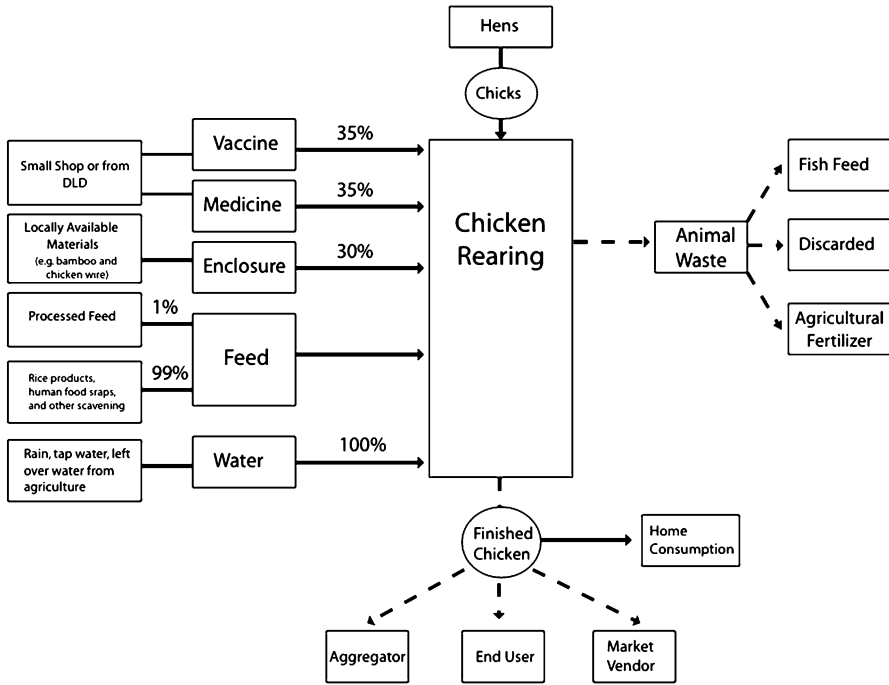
Hens

Chicks

Small Shop or from DLD

Vaccine

35%

Medicine

35%

Locally Available Materials (e.g. bamboo and chicken wire)

Enclosure

30%

Processed Feed

1%

Feed

Rice products, human food sraps, and other scavening

99%

Rain, tap water, left over water from agriculture

Water

100%

Chicken Rearing

Animal Waste

Fish Feed

Discarded

Agricultural Fertilizer

Finished Chicken

Home Consumption

Aggregator

End User

Market Vendor